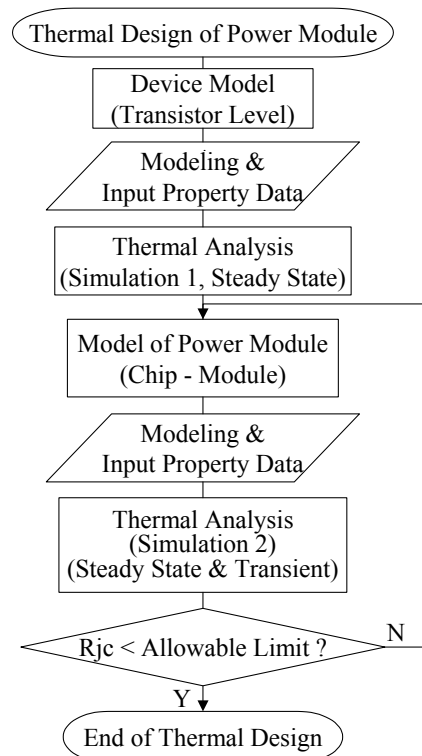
Thermal Design of Power Module

Device Model
(Transistor Level)

Modeling &
Input Property Data

Thermal Analysis
(Simulation 1, Steady State)

Model of Power Module
(Chip - Module)

Modeling &
Input Property Data

Thermal Analysis
(Simulation 2)
(Steady State & Transient)

Rjc < Allowable Limit ?

N

Y

End of Thermal Design